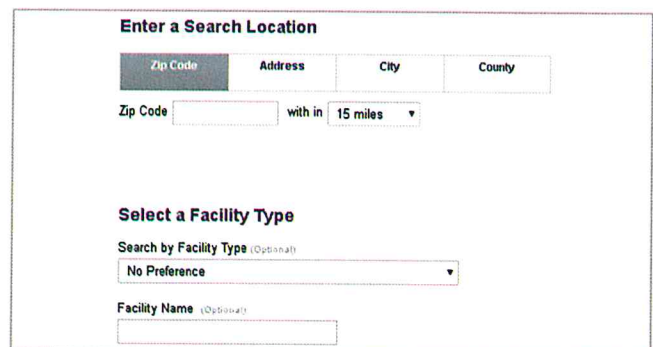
Enter a Search Location

| Zip Code | Address | City | County |
|---|---|---|---|

Zip Code with in 15 miles ▼

Select a Facility Type

Search by Facility Type (Optional)

No Preference ▼

Facility Name (Optional)